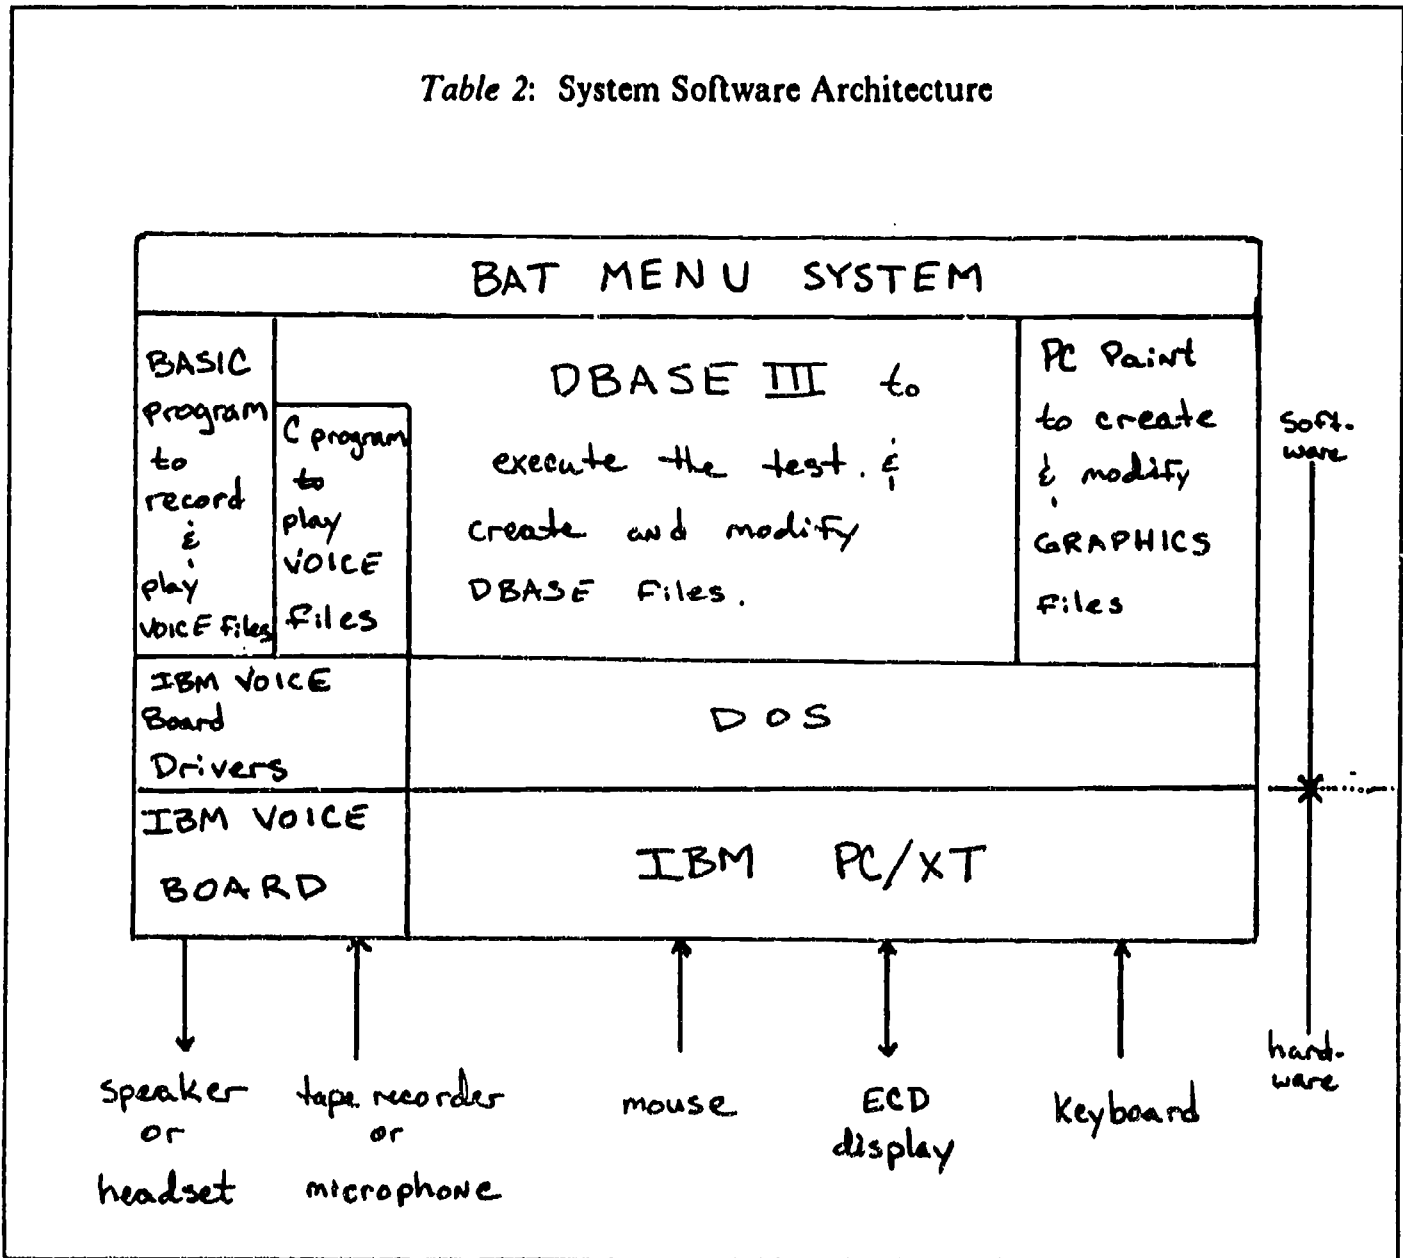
Table 2: System Software Architecture

BAT MENU SYSTEM

BASIC program to record & play VOICE Files

C program to play VOICE files

DBASE III to execute the test. & create and modify DBASE Files.

PC Paint to create & modify GRAPHICS Files

Soft-ware

IBM VOICE Board Drivers

DOS

IBM VOICE BOARD

IBM PC/XT

hard-ware

speaker or headset

tape recorder or microphone

mouse

ECD display

Keyboard